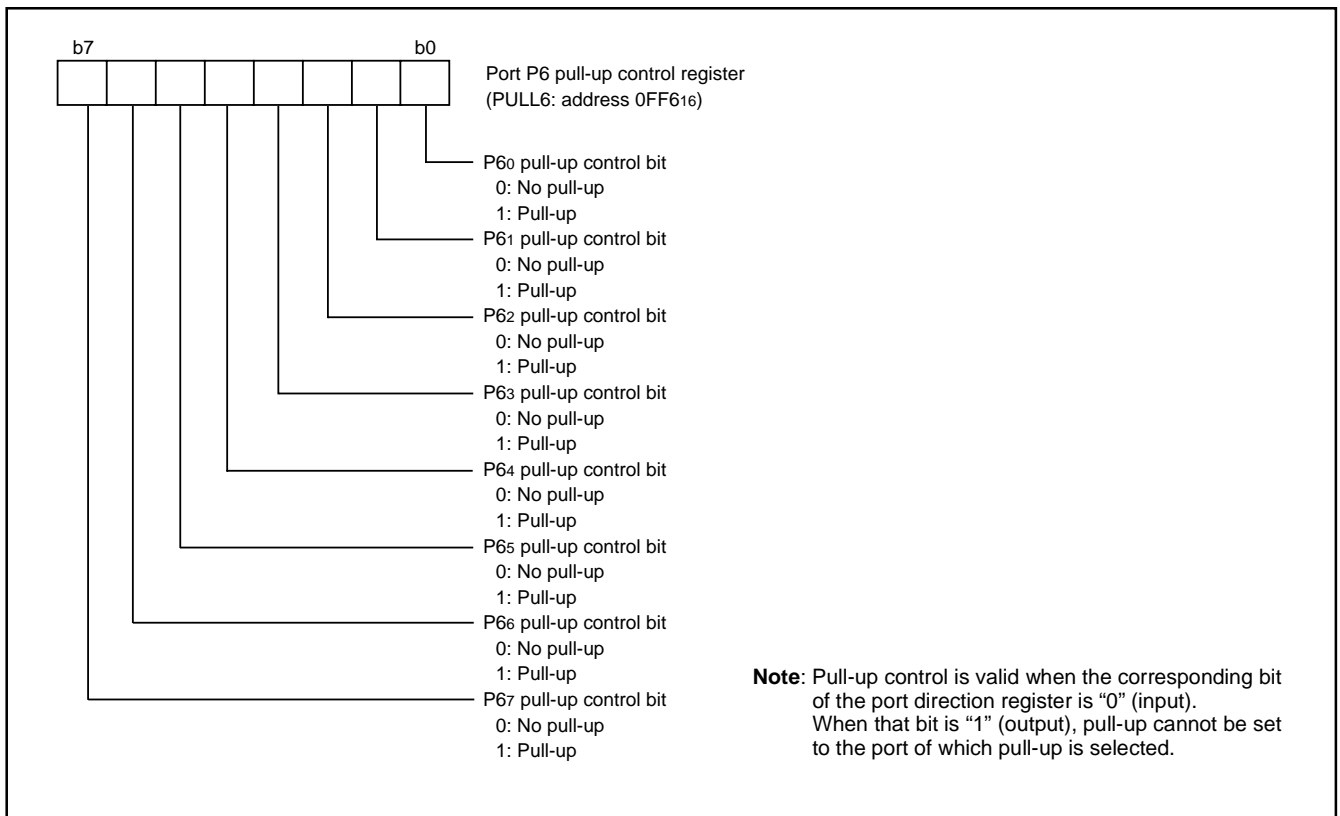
b7

b0

Port P6 pull-up control register
(PULL6: address $0FF6_{16}$)

$P6_0$ pull-up control bit
0: No pull-up
1: Pull-up

$P6_1$ pull-up control bit
0: No pull-up
1: Pull-up

$P6_2$ pull-up control bit
0: No pull-up
1: Pull-up

$P6_3$ pull-up control bit
0: No pull-up
1: Pull-up

$P6_4$ pull-up control bit
0: No pull-up
1: Pull-up

$P6_5$ pull-up control bit
0: No pull-up
1: Pull-up

$P6_6$ pull-up control bit
0: No pull-up
1: Pull-up

$P6_7$ pull-up control bit
0: No pull-up
1: Pull-up

**Note**: Pull-up control is valid when the corresponding bit of the port direction register is "0" (input). When that bit is "1" (output), pull-up cannot be set to the port of which pull-up is selected.